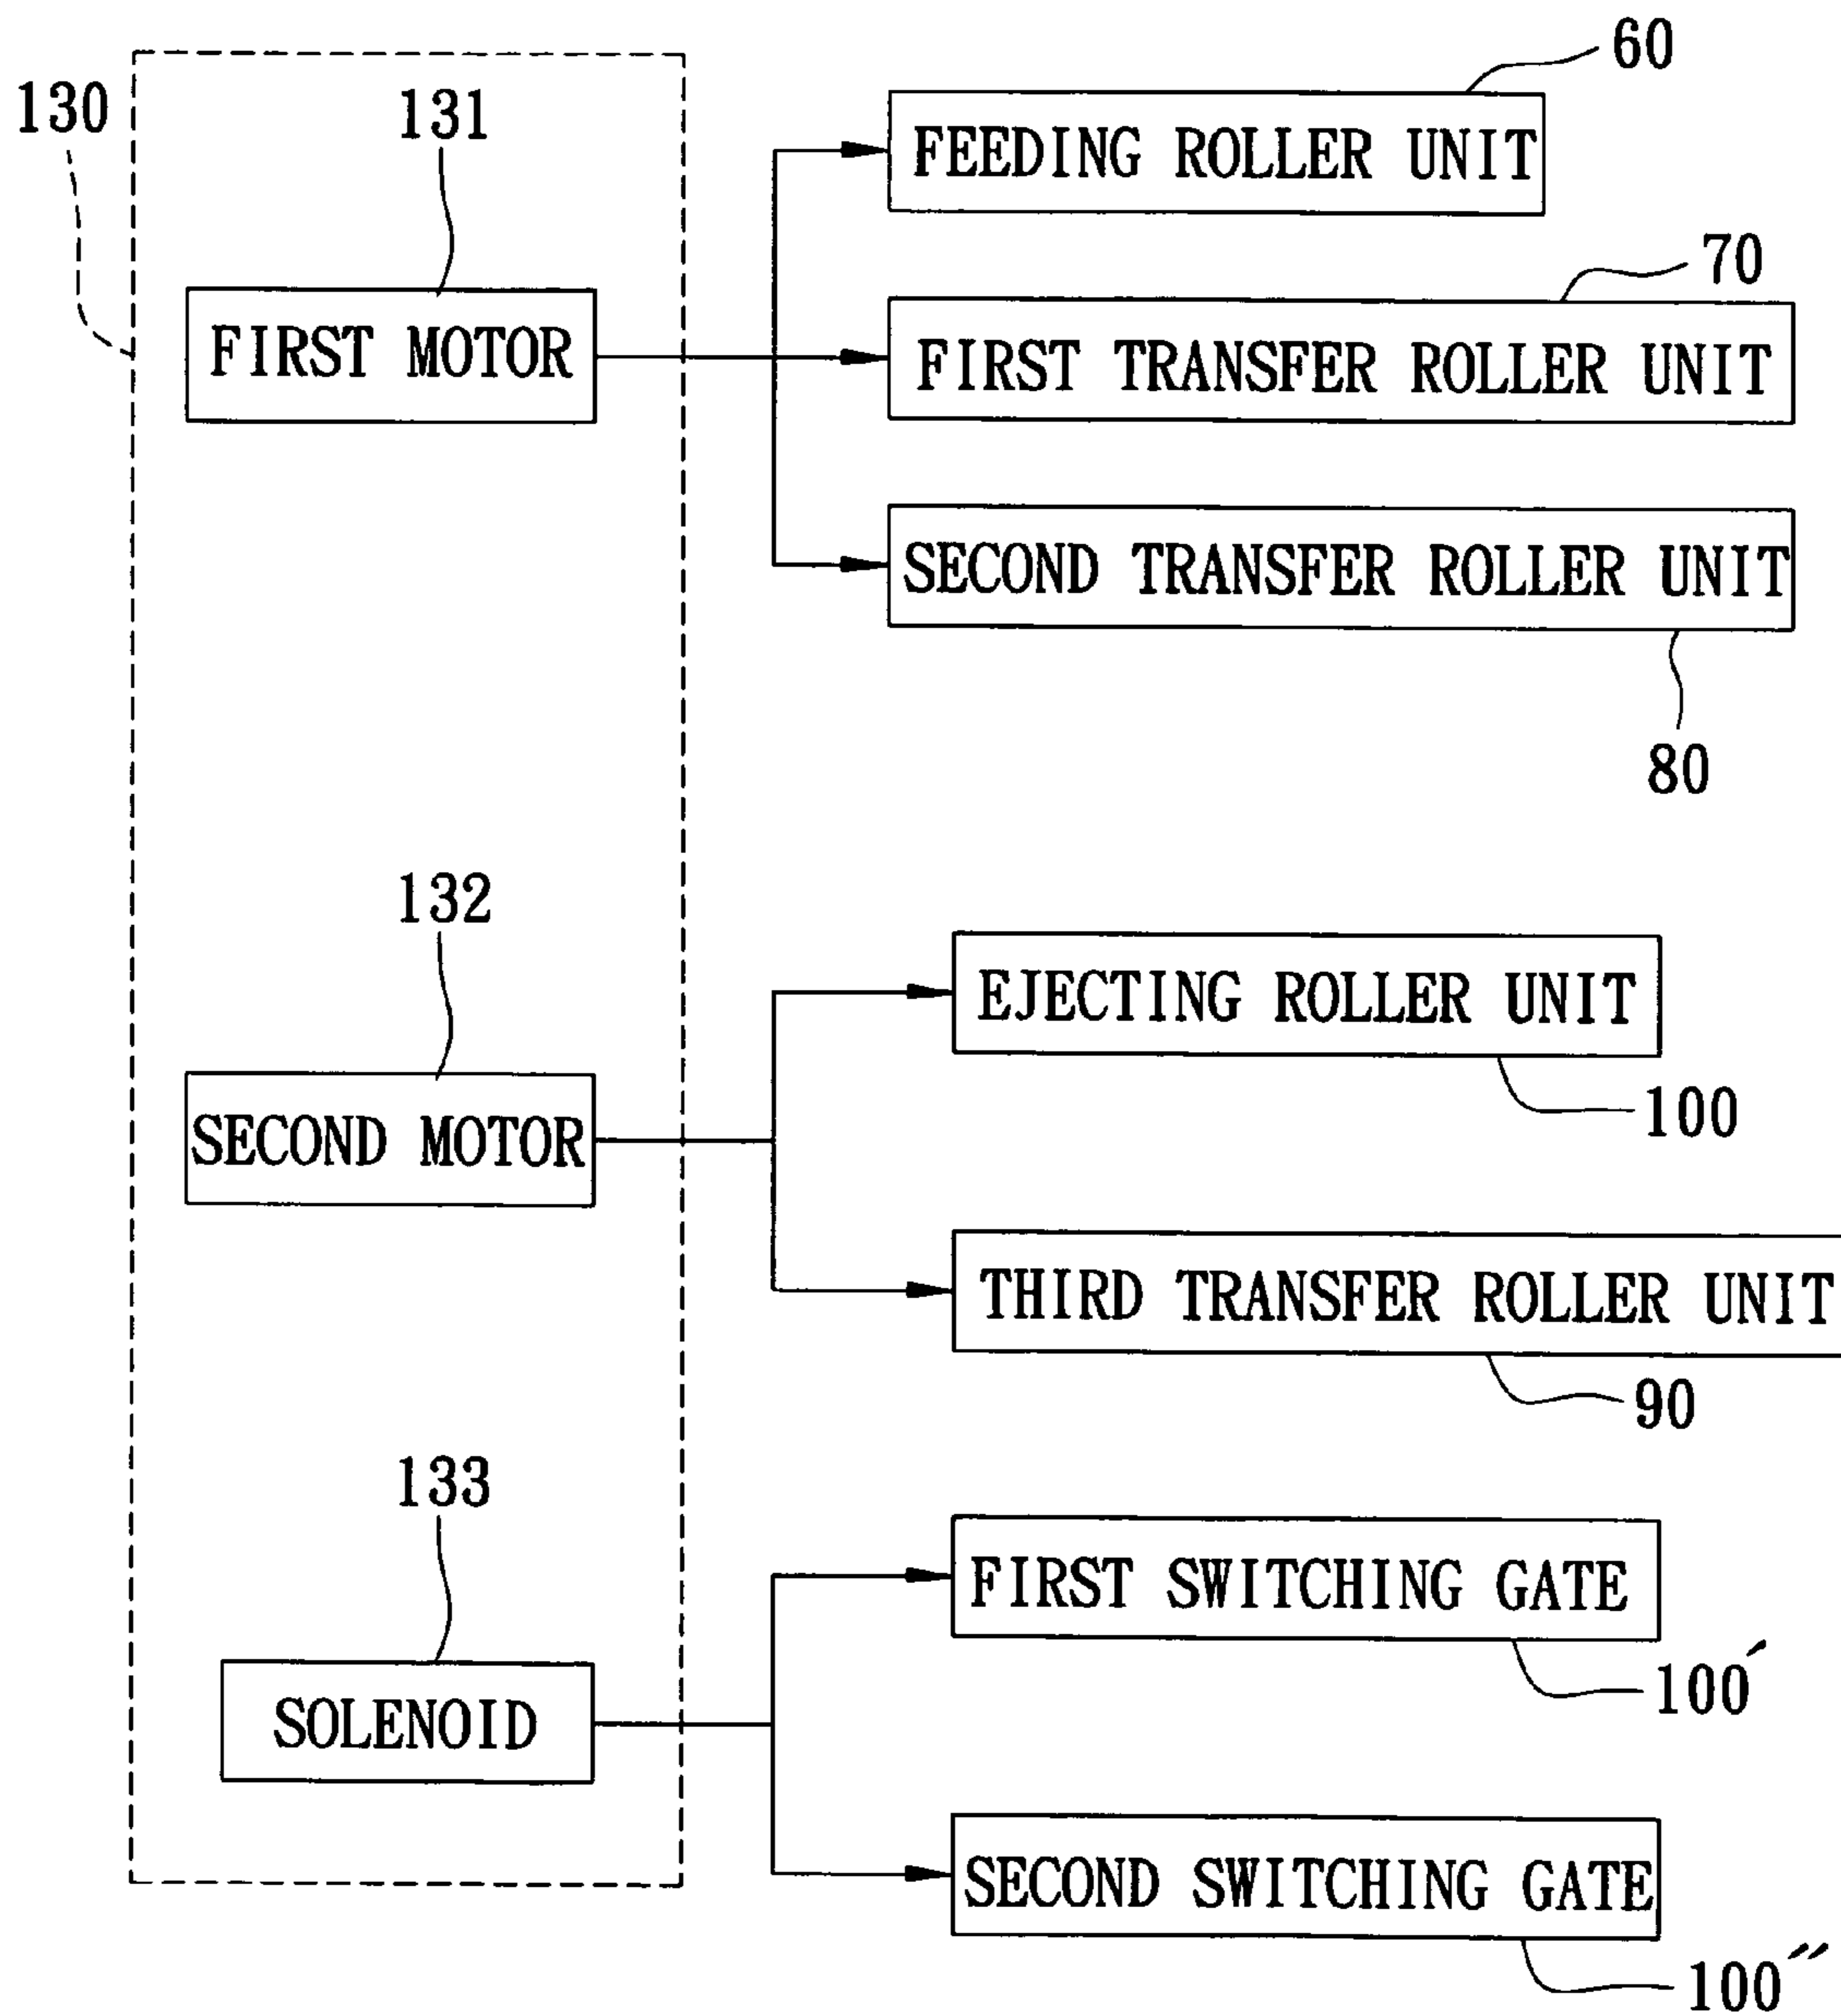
130
131
FIRST MOTOR
60
FEEDING ROLLER UNIT
70
FIRST TRANSFER ROLLER UNIT
SECOND TRANSFER ROLLER UNIT
80
132
SECOND MOTOR
EJECTING ROLLER UNIT
100
THIRD TRANSFER ROLLER UNIT
90
133
SOLENOID
FIRST SWITCHING GATE
100′
SECOND SWITCHING GATE
100″